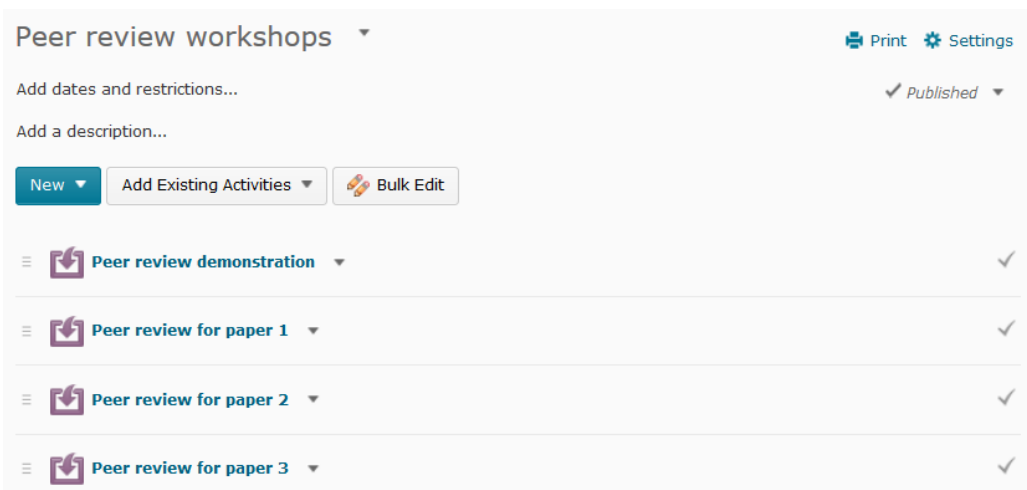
Peer review workshops

Print Settings

Add dates and restrictions...

Published

Add a description...

New

Add Existing Activities

Bulk Edit

Peer review demonstration

Peer review for paper 1

Peer review for paper 2

Peer review for paper 3